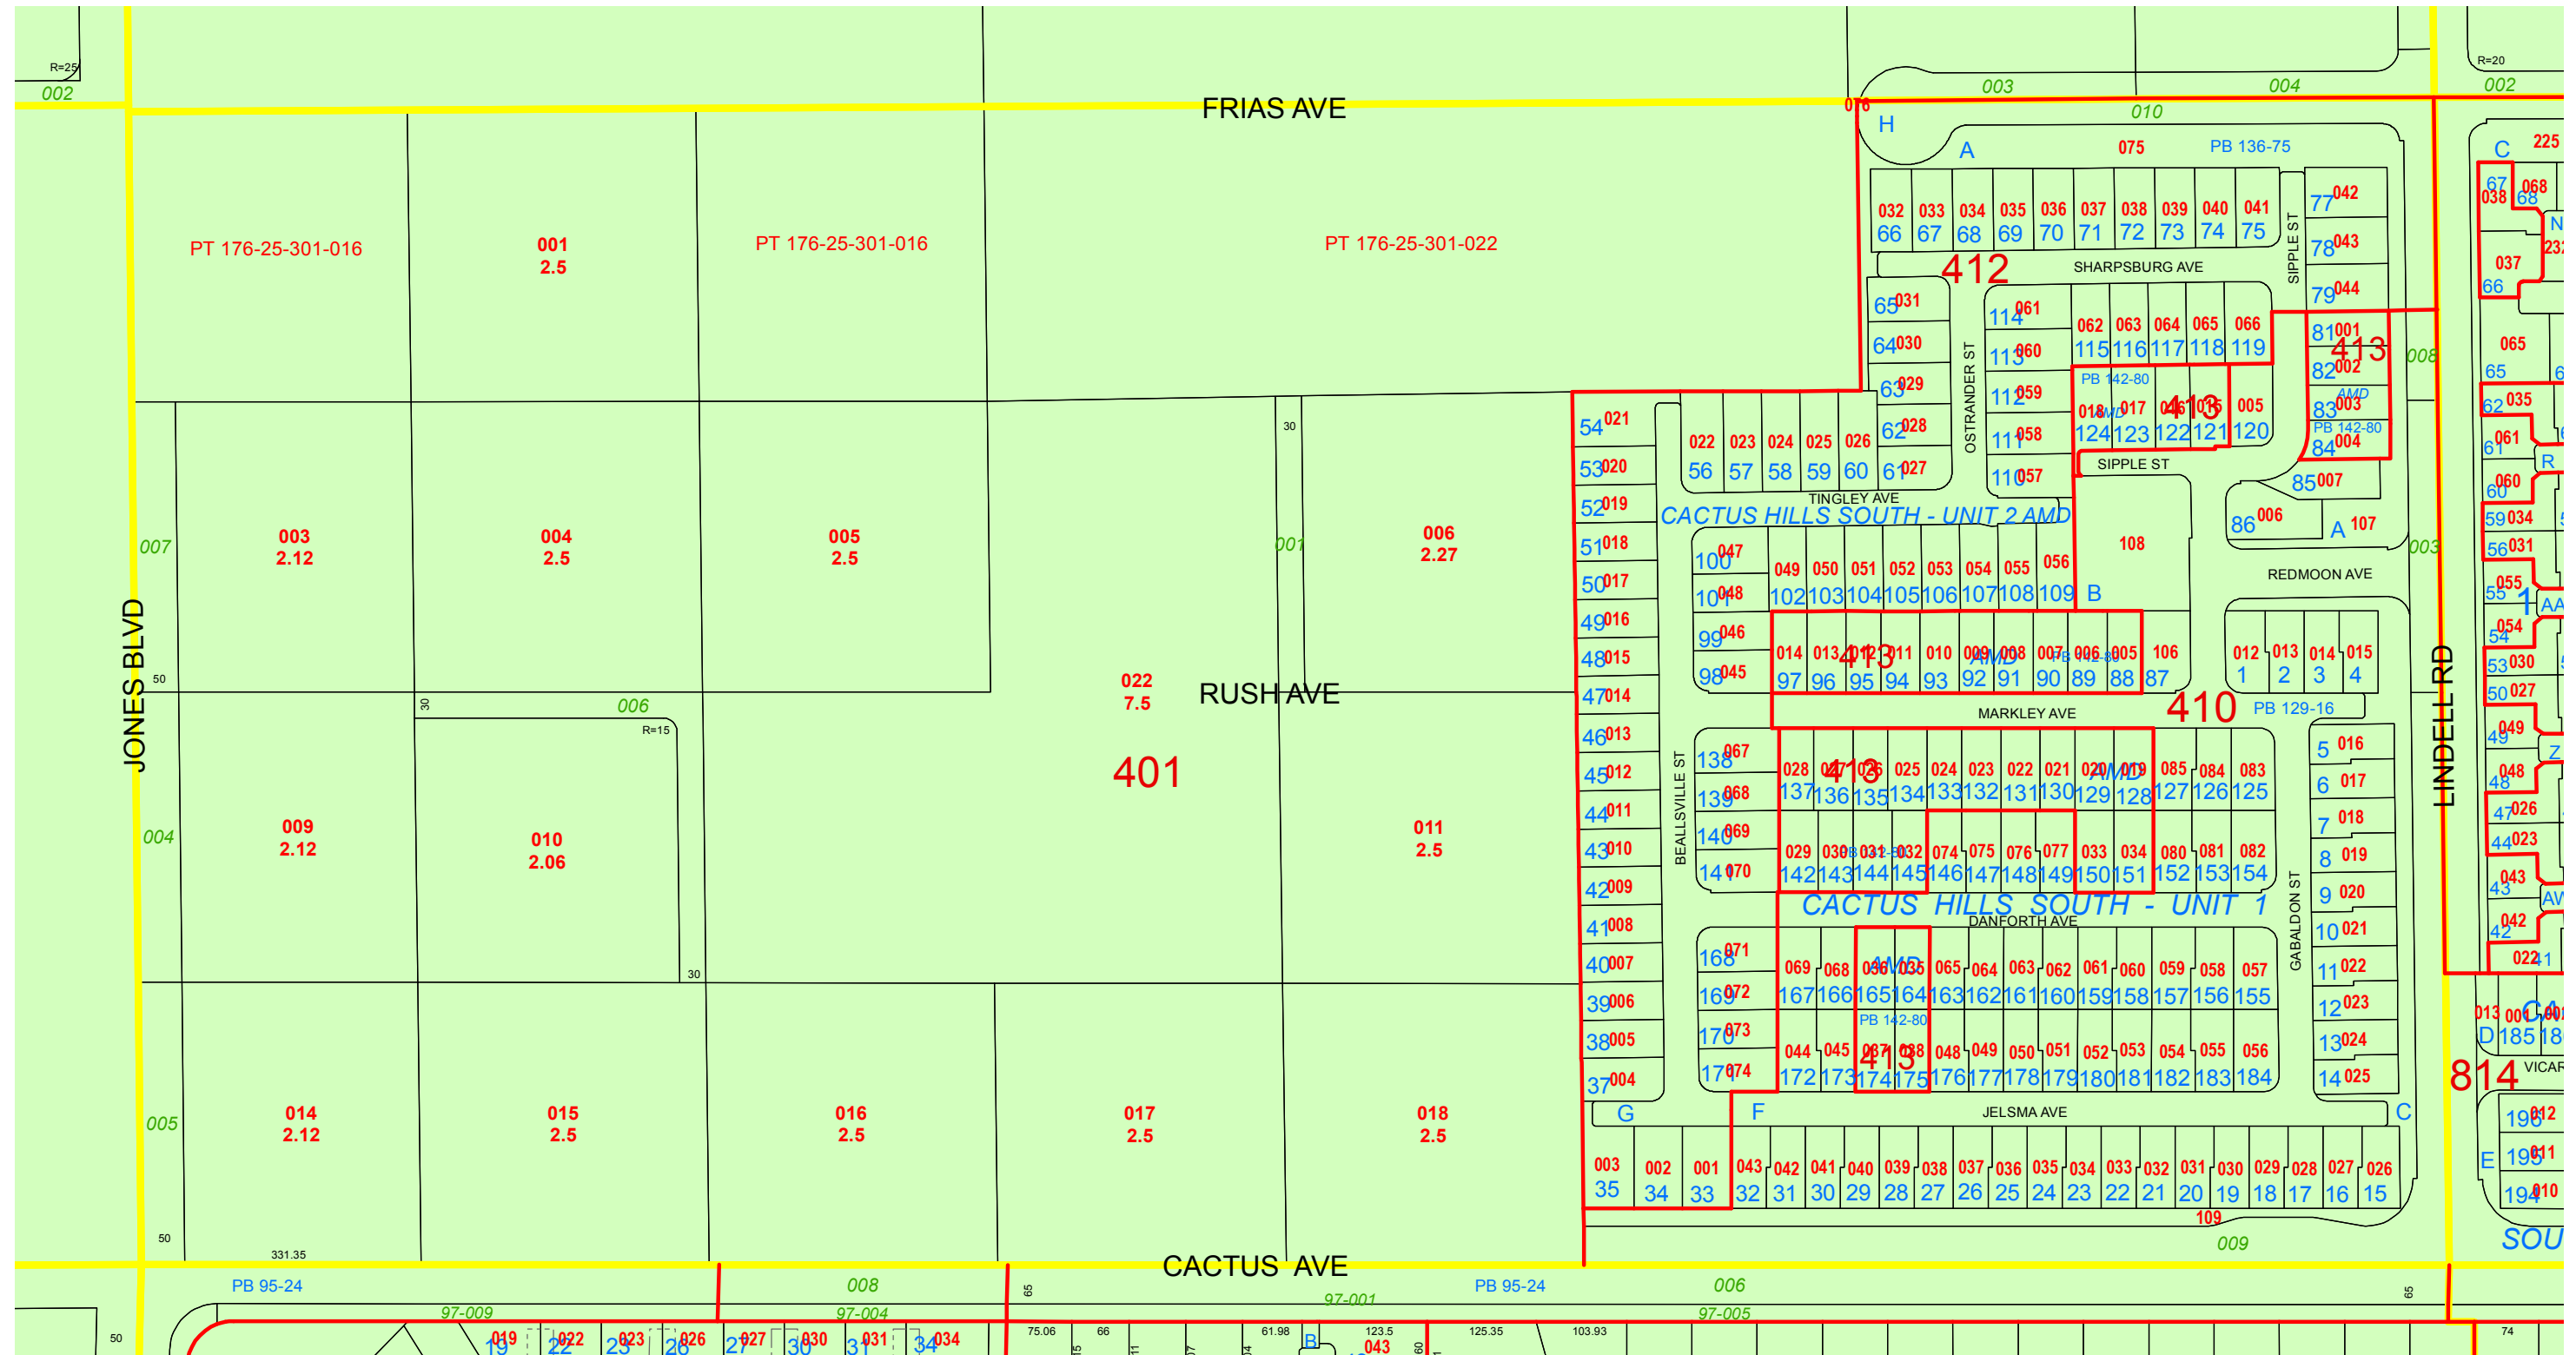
R=25
002
FRIAS AVE
016
003
004
R=20
002
010
H
A
075
PB 136-75
C
225

PT 176-25-301-016
001
2.5
PT 176-25-301-016
PT 176-25-301-022

032 033 034 035 036 037 038 039 040 041
66 67 68 69 70 71 72 73 74 75
042
77
043
78
044
79
412
SHARPSBURG AVE
SIPPLE ST
65 031
64 030
63 029
62 028
61 027
114 061
113 060
112 059
111 058
110 057
OSTRANDER ST
062 063 064 065 066
115 116 117 118 119
81 001
82 002
83 003
84 004
413
PB 142-80
AMD
PB 142-80
018 017 016 015 005
124 123 122 121 120
413
SIPPLE ST
85 007
86 006
A 107
008
003

30
54 021
53 020
52 019
51 018
50 017
49 016
48 015
47 014
46 013
45 012
44 011
43 010
42 009
41 008
40 007
39 006
38 005
37 004
022 023 024 025 026
56 57 58 59 60
TINGLEY AVE
CACTUS HILLS SOUTH - UNIT 2 AMD
108
REDMOON AVE

007
003
2.12
004
2.5
005
2.5
001
006
2.27

100 047
101 048
99 046
98 045
049 050 051 052 053 054 055 056
102 103 104 105 106 107 108 109
B
014 013 012 011 010 009 008 007 006 005
97 96 95 94 93 92 91 90 89 88
413
AMD
PB 142-80
106
87
012 013 014 015
1 2 3 4

JONES BLVD
50
022
7.5
RUSH AVE
30
006
R=15
410
PB 129-16
MARKLEY AVE
401
LINDELL RD

BEALLSVILLE ST
138 067
139 068
140 069
141 070
028 027 026 025 024 023 022 021 020 019
137 136 135 134 133 132 131 130 129 128
413
AMD
085 084 083
127 126 125
029 030 031 032 074 075 076 077 033 034 080 081 082
142 143 144 145 146 147 148 149 150 151 152 153 154
PB 142-80
5 016
6 017
7 018
8 019
9 020
10 021
11 022
12 023
13 024
14 025
GABALDON ST

004
009
2.12
010
2.06
011
2.5

CACTUS HILLS SOUTH - UNIT 1
DANFORTH AVE
168 071
169 072
170 073
171 074
069 068 067 066 065 064 063 062 061 060 059 058 057
167 166 165 164 163 162 161 160 159 158 157 156 155
AMD
PB 142-80
044 045 047 048 048 049 050 051 052 053 054 055 056
172 173 174 175 176 177 178 179 180 181 182 183 184
413
30
814
VICAR

005
014
2.12
015
2.5
016
2.5
017
2.5
018
2.5
G
F
JELSMA AVE
C
003 002 001 043 042 041 040 039 038 037 036 035 034 033 032 031 030 029 028 027 026
35 34 33 32 31 30 29 28 27 26 25 24 23 22 21 20 19 18 17 16 15
109
009
50
331.35
CACTUS AVE
SOU

PB 95-24
008
97-009
97-004
65
97-001
PB 95-24
006
97-005
65
50
019 022 023 026 027 030 031 034
19 22 23 26 27 30 31 34
75.06
66
61.98
B
123.5
043
125.35
103.93
74